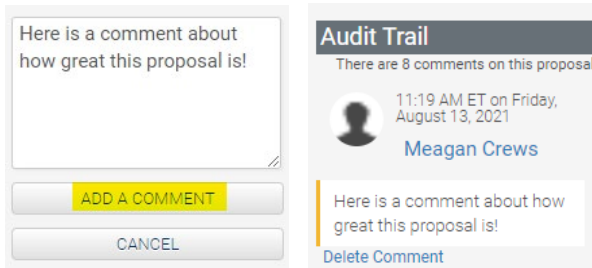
Here is a comment about how great this proposal is!

ADD A COMMENT

CANCEL

Audit Trail

There are 8 comments on this proposal

11:19 AM ET on Friday, August 13, 2021

Meagan Crews

Here is a comment about how great this proposal is!

Delete Comment